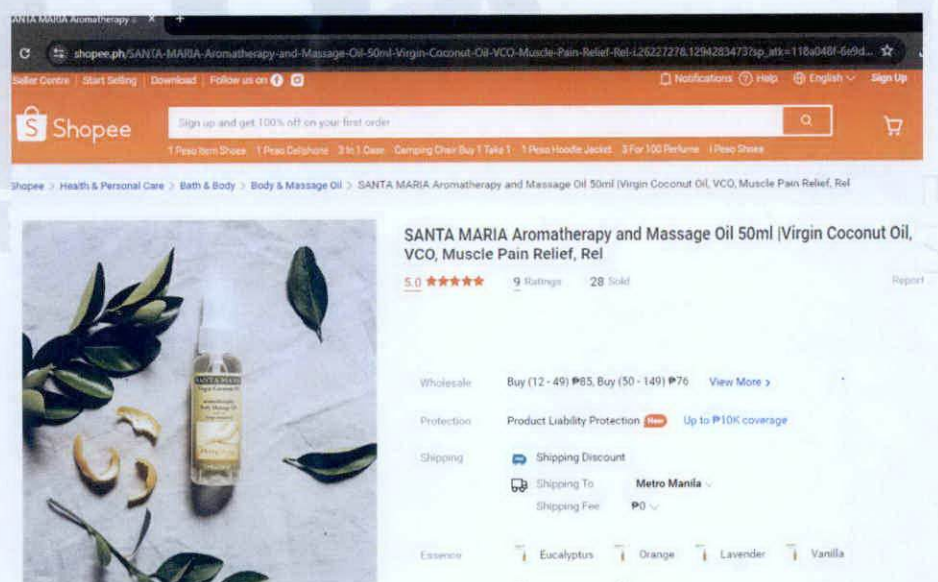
SANTA MARIA Aromatherapy

shopee.ph/SANTA-MARIA-Aromatherapy-and-Massage-Oil-50ml-Virgin-Coconut-Oil-VCO-Muscle-Pain-Relief-Rel-i.26227276.12942834737sp_atk=118a048f-6e9d...

Seller Centre | Start Selling | Download | Follow us on

Notifications Help English Sign Up

Shopee

Sign up and get 100% off on your first order

1 Peso Item Shoes 1 Peso Cellphone 3 In 1 Case Camping Chair Buy 1 Take 1 1 Peso Hoodie Jacket 3 For 100 Perfume 1 Peso Shoes

Shopee > Health & Personal Care > Bath & Body > Body & Massage Oil > SANTA MARIA Aromatherapy and Massage Oil 50ml |Virgin Coconut Oil, VCO, Muscle Pain Relief, Rel

SANTA MARIA

SANTA MARIA Aromatherapy and Massage Oil 50ml |Virgin Coconut Oil, VCO, Muscle Pain Relief, Rel

5.0 ★★★★★ 9 Ratings 28 Sold Report

Wholesale Buy (12 - 49) ₱85, Buy (50 - 149) ₱76 View More >

Protection Product Liability Protection New Up to ₱10K coverage

Shipping Shipping Discount

Shipping To Metro Manila

Shipping Fee ₱0

Essence Eucalyptus Orange Lavender Vanilla